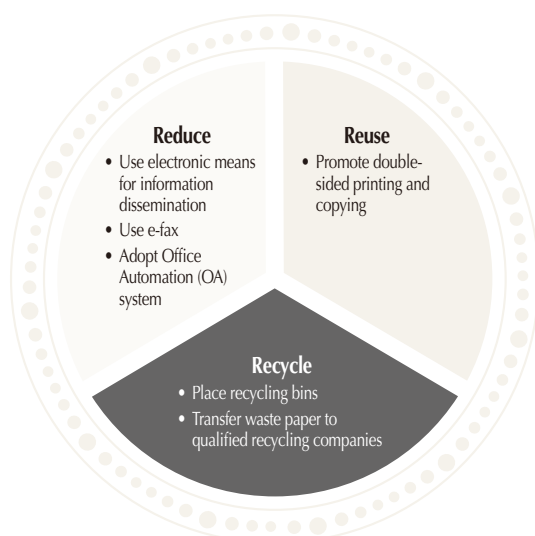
Reduce

- Use electronic means for information dissemination
- Use e-fax
- Adopt Office Automation (OA) system

Reuse

- Promote double-sided printing and copying

Recycle

- Place recycling bins
- Transfer waste paper to qualified recycling companies